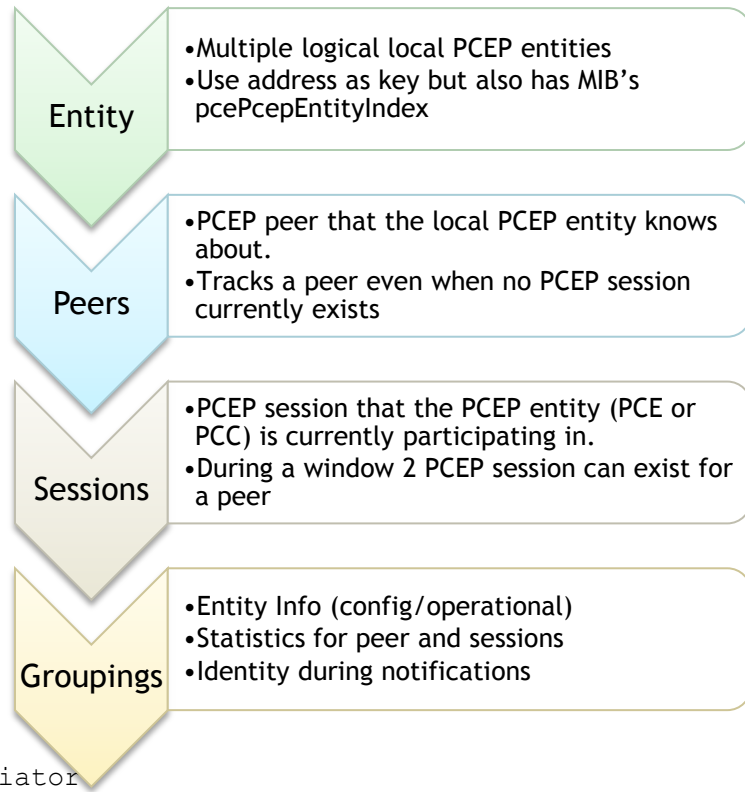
Entity

•Multiple logical local PCEP entities
•Use address as key but also has MIB's pcePcepEntityIndex

Peers

•PCEP peer that the local PCEP entity knows about.
•Tracks a peer even when no PCEP session currently exists

Sessions

•PCEP session that the PCEP entity (PCE or PCC) is currently participating in.
•During a window 2 PCEP session can exist for a peer

Groupings

•Entity Info (config/operational)
•Statistics for peer and sessions
•Identity during notifications

iator